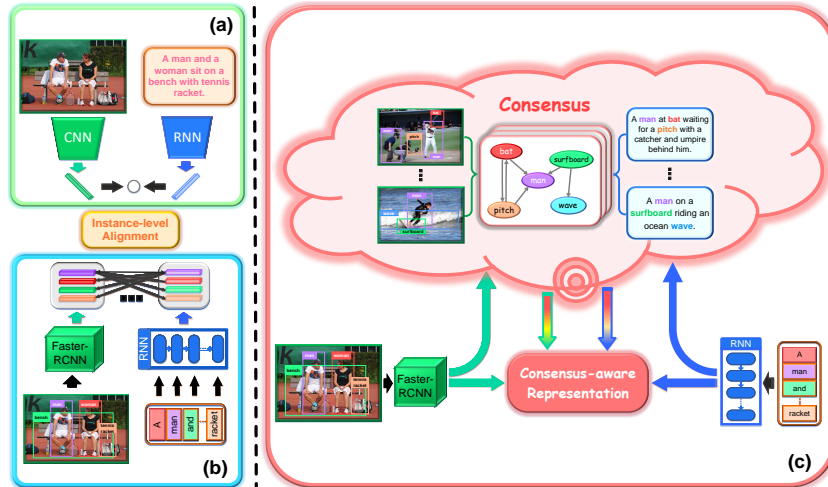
(a)

A man and a woman sit on a bench with tennis racket.

CNN

RNN

Instance-level Alignment

Faster-RCNN

RNN

bench

woman

man

bench

racket

A

man

and

racket

(b)

Consensus

bat

surfboard

man

pitch

wave

surfboard

A man at bat waiting for a pitch with a catcher and umpire behind him.

A man on a surfboard riding an ocean wave.

Faster-RCNN

Consensus-aware Representation

RNN

A

man

and

racket

(c)